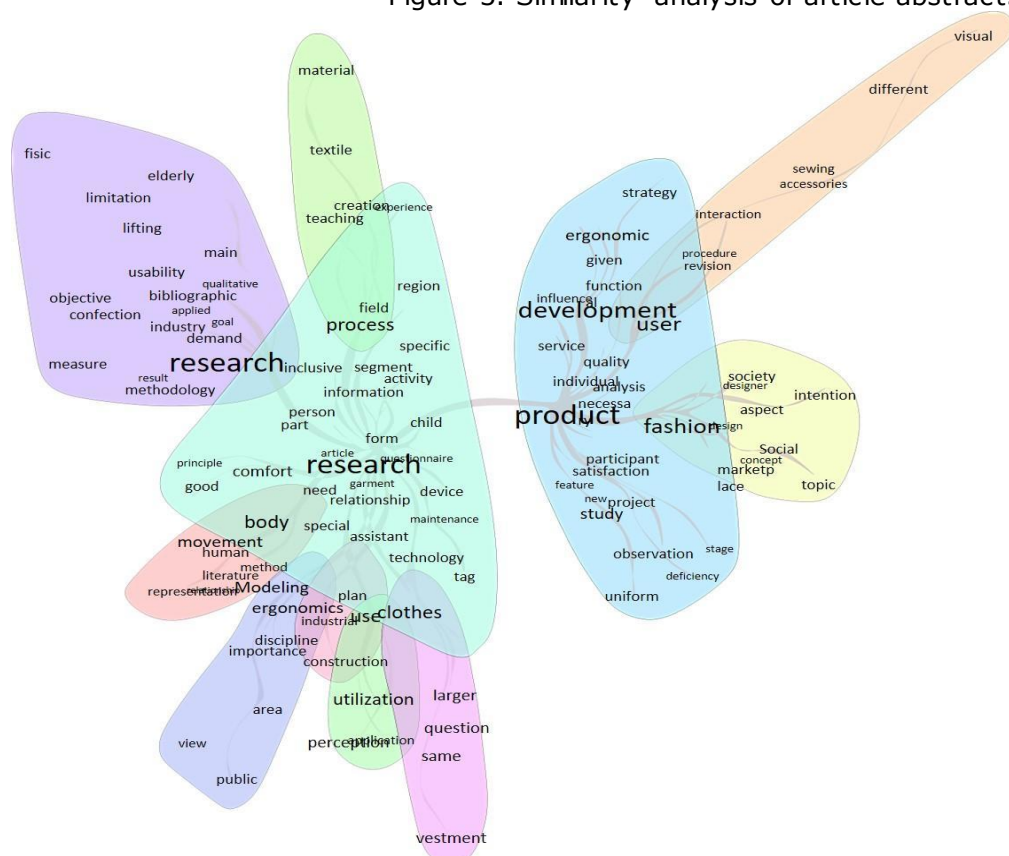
Figure 5. Similarity analysis of article abstracts

visual
different
sewing accessories
interaction
procedure revision

material
textile
creation experience
teaching

fisic
elderly
limitation
lifting
main
usability
qualitative
objective
bibliographic
applied
confection
goal
industry
demand
measure
research
result
methodology

region
field
process
specific
inclusive
segment
activity
information
person
part
child
form
article
questionnaire
principle
comfort
research
good
garment
need
relationship
device
body
special
maintenance
assistant
movement
human
technology
method
literature
tag
representation
Modeling
plan
ergonomics
use
clothes
industrial
discipline
importance
construction
utilization
larger
area
question
view
perception
application
same
public
vestment

strategy
ergonomic
given
function
influence
development
user
service
quality
individual
analysis
necessa
product
fashion
design
society
designer
intention
aspect
Social
concept
marketp
lace
topic
participant
satisfaction
feature
new
project
study
observation
stage
deficiency
uniform